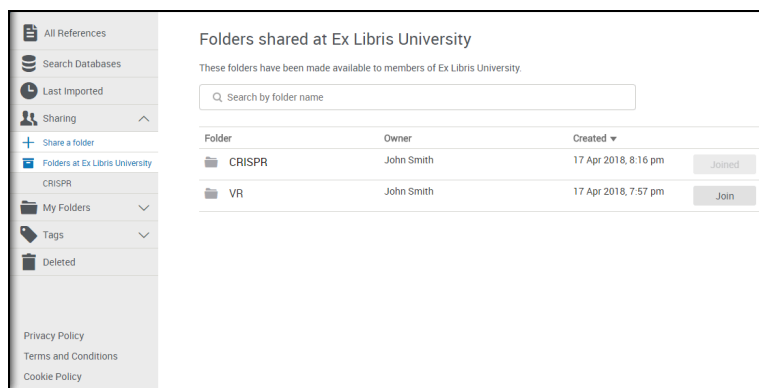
All References
Search Databases
Last Imported
Sharing
Share a folder
Folders at Ex Libris University
CRISPR
My Folders
Tags
Deleted

Privacy Policy
Terms and Conditions
Cookie Policy

Folders shared at Ex Libris University

These folders have been made available to members of Ex Libris University.

Search by folder name

| Folder | Owner | Created ▾ | |
|---|---|---|---|
| CRISPR | John Smith | 17 Apr 2018, 8:16 pm | Joined |
| VR | John Smith | 17 Apr 2018, 7:57 pm | Join |